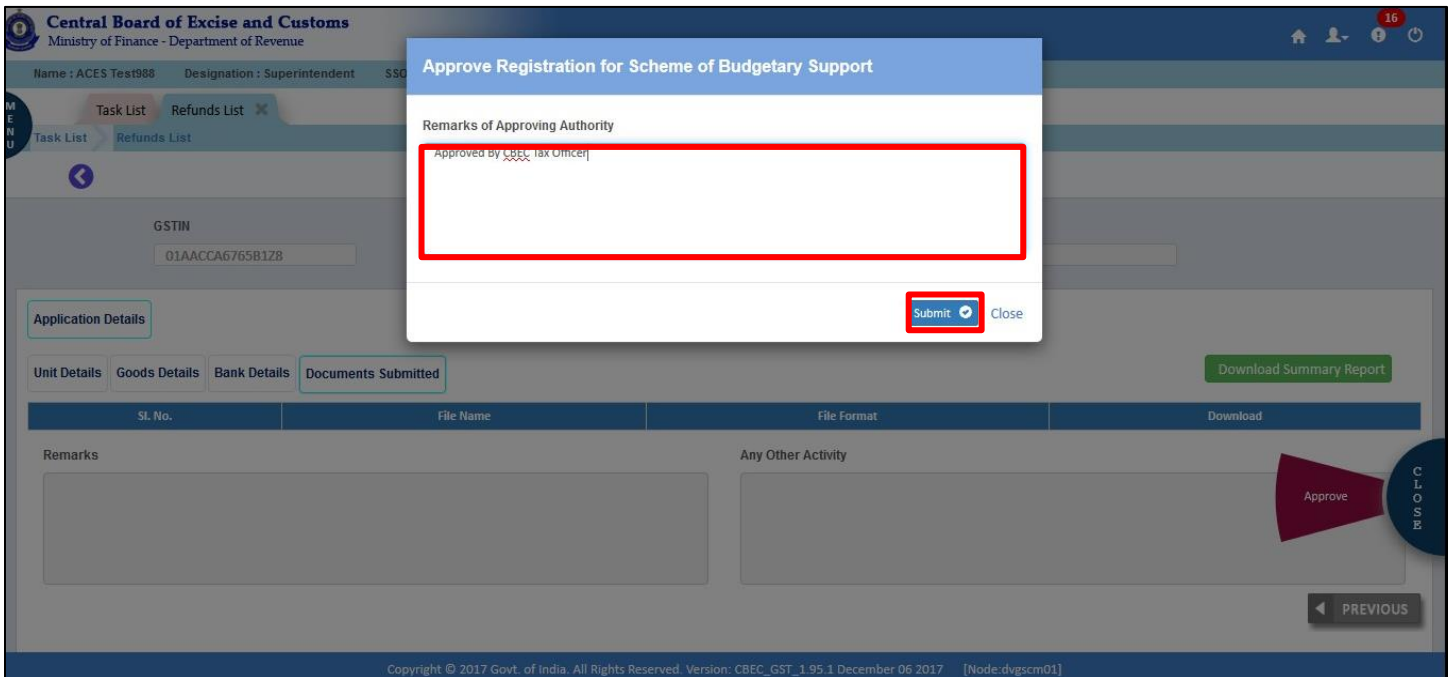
Central Board of Excise and Customs
Ministry of Finance - Department of Revenue

16

Name : ACES Test988 Designation : Superintendent SSO

MENU

Task List Refunds List

Task List Refunds List

GSTIN
01AACCA6765B1Z8

Approve Registration for Scheme of Budgetary Support

Remarks of Approving Authority

Approved By CBEC Tax Officer

Submit Close

Application Details

Unit Details Goods Details Bank Details Documents Submitted

Download Summary Report

| Sl. No. | File Name | File Format | Download |
|---|---|---|---|

Remarks

Any Other Activity

Approve

CLOSE

PREVIOUS

Copyright © 2017 Govt. of India. All Rights Reserved. Version: CBEC_GST_1.95.1 December 06 2017 [Node:dvgscm01]